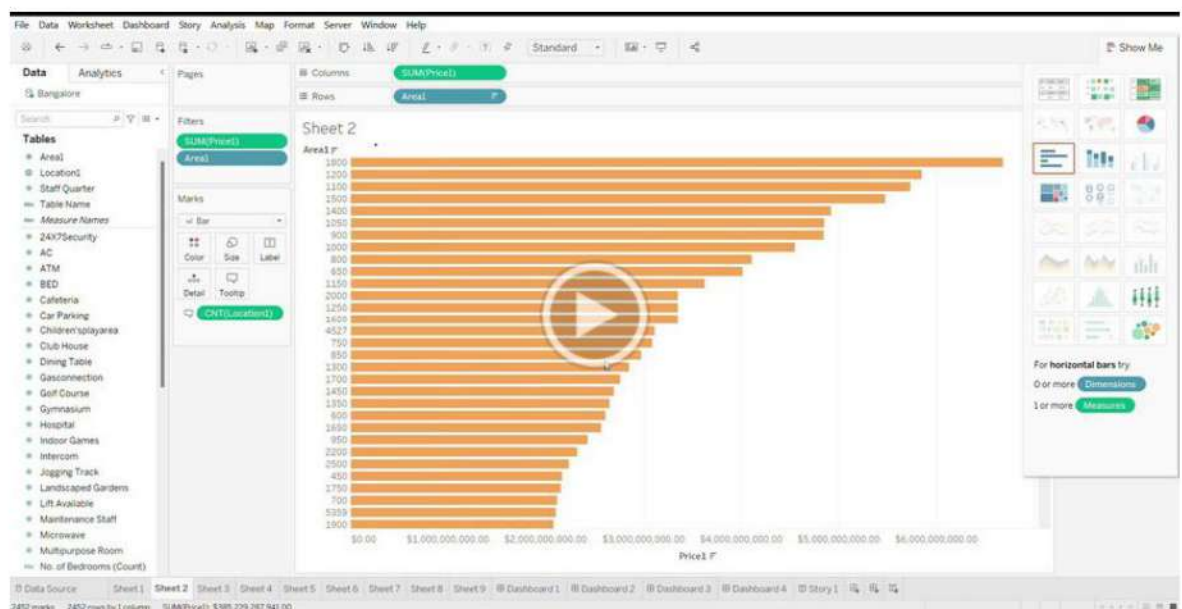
File Data Worksheet Dashboard Story Analysis Map Format Server Window Help

Standard

Show Me

Data Analytics

Bangalore

Search

Tables

Area1
Location1
Staff Quarter
Table Name
Measure Names
24X7Security
AC
ATM
BED
Cafeteria
Car Parking
Children'splayarea
Club House
Dining Table
Gasconnection
Golf Course
Gymnasium
Hospital
Indoor Games
Intercom
Jogging Track
Landscaped Gardens
Lift Available
Maintenance Staff
Microwave
Multipurpose Room
No. of Bedrooms (Count)

Pages

Filters
SUM(Price1)
Area1

Marks
Bar
Color Size Label
Detail Tooltip
CNT(Location1)

Columns SUM(Price1)
Rows Area1

Sheet 2

Area1
1800
1200
1100
1500
1400
1050
900
1000
800
650
1150
2000
1250
1600
4527
750
850
1300
1700
1450
1350
600
1650
950
2200
2500
450
1750
700
5359
1900

$0.00 $1,000,000,000.00 $2,000,000,000.00 $3,000,000,000.00 $4,000,000,000.00 $5,000,000,000.00 $6,000,000,000.00

Price1

For horizontal bars try
0 or more Dimensions
1 or more Measures

Data Source Sheet1 Sheet2 Sheet3 Sheet4 Sheet5 Sheet6 Sheet7 Sheet8 Sheet9 Dashboard1 Dashboard2 Dashboard3 Dashboard4 Story1

2452 marks 2452 rows by 1 column SUM(Price1): $385,229,287,941.00